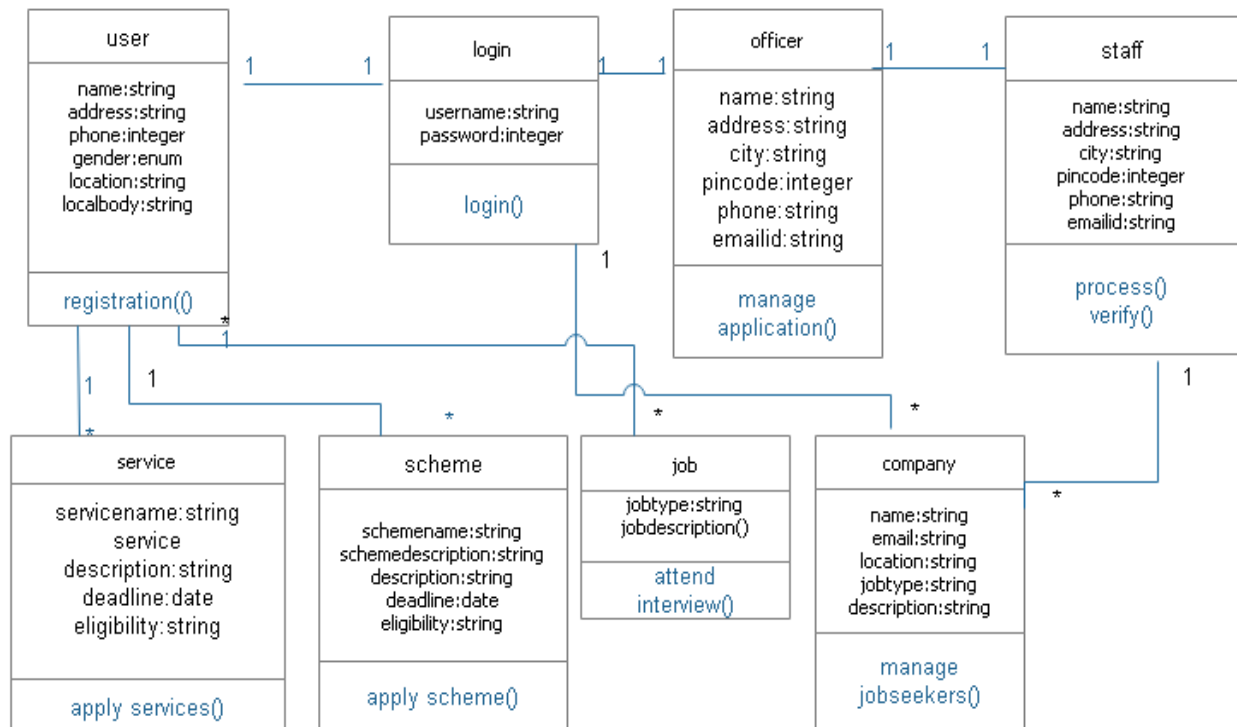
user

name:string
address:string
phone:integer
gender:enum
location:string
localbody:string

registration()

1 1

login

username:string
password:integer

login()

1 1

officer

name:string
address:string
city:string
pincode:integer
phone:string
emailid:string

manage application()

1 1

staff

name:string
address:string
city:string
pincode:integer
phone:string
emailid:string

process()
verify()

*
1
1
1
1
*
*
*
1
*

service

servicename:string
service
description:string
deadline:date
eligibility:string

apply services()

scheme

schemename:string
schemedescription:string
description:string
deadline:date
eligibility:string

apply scheme()

job

jobtype:string
jobdescription()

attend interview()

company

name:string
email:string
location:string
jobtype:string
description:string

manage jobseekers()